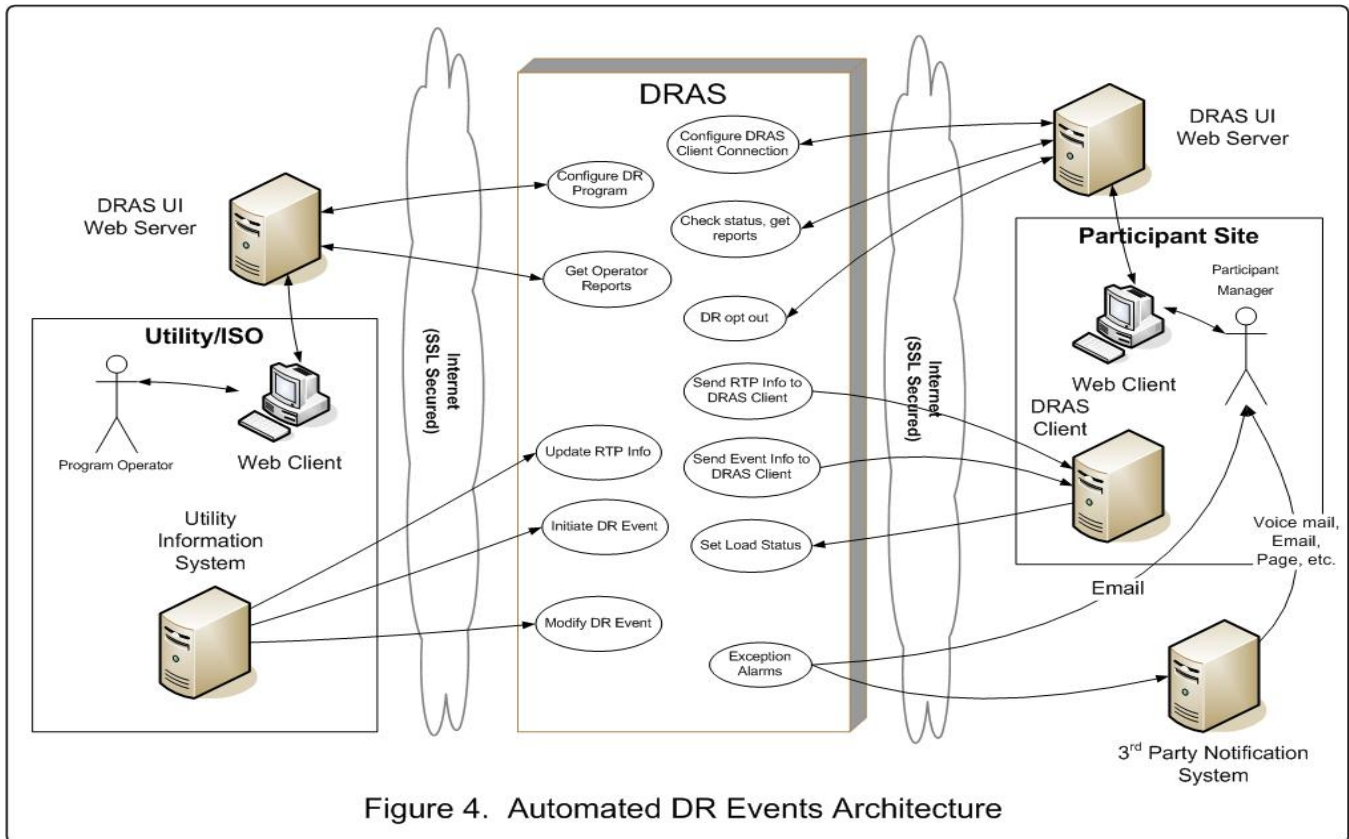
DRAS

DRAS UI Web Server

Configure DR Program

Get Operator Reports

Utility/ISO

Program Operator

Web Client

Utility Information System

Internet (SSL Secured)

Update RTP Info

Initiate DR Event

Modify DR Event

Configure DRAS Client Connection

Check status, get reports

DR opt out

Send RTP Info to DRAS Client

Send Event Info to DRAS Client

Set Load Status

Exception Alarms

Internet (SSL Secured)

DRAS UI Web Server

Participant Site

Participant Manager

Web Client

DRAS Client

Voice mail, Email, Page, etc.

Email

3$^{rd}$ Party Notification System

Figure 4. Automated DR Events Architecture